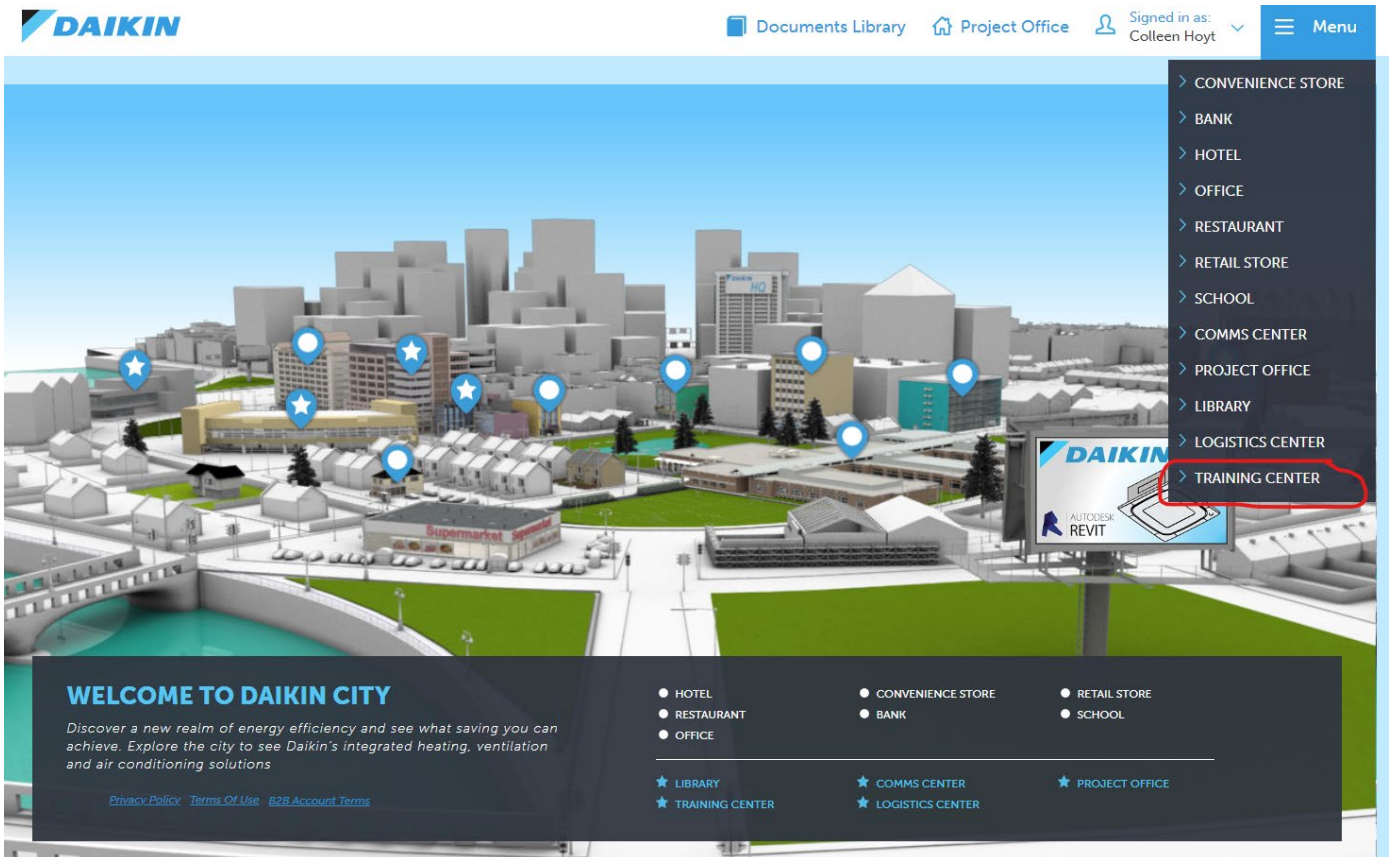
DAIKIN

Documents Library
Project Office
Signed in as: Colleen Hoyt
Menu

CONVENIENCE STORE
BANK
HOTEL
OFFICE
RESTAURANT
RETAIL STORE
SCHOOL
COMMS CENTER
PROJECT OFFICE
LIBRARY
LOGISTICS CENTER
TRAINING CENTER

DAIKIN HQ
Supermarket
DAIKIN
AUTODESK REVIT

WELCOME TO DAIKIN CITY

Discover a new realm of energy efficiency and see what saving you can achieve. Explore the city to see Daikin's integrated heating, ventilation and air conditioning solutions

Privacy Policy Terms Of Use B2B Account Terms

HOTEL
RESTAURANT
OFFICE
CONVENIENCE STORE
BANK
RETAIL STORE
SCHOOL

LIBRARY
TRAINING CENTER
COMMS CENTER
LOGISTICS CENTER
PROJECT OFFICE